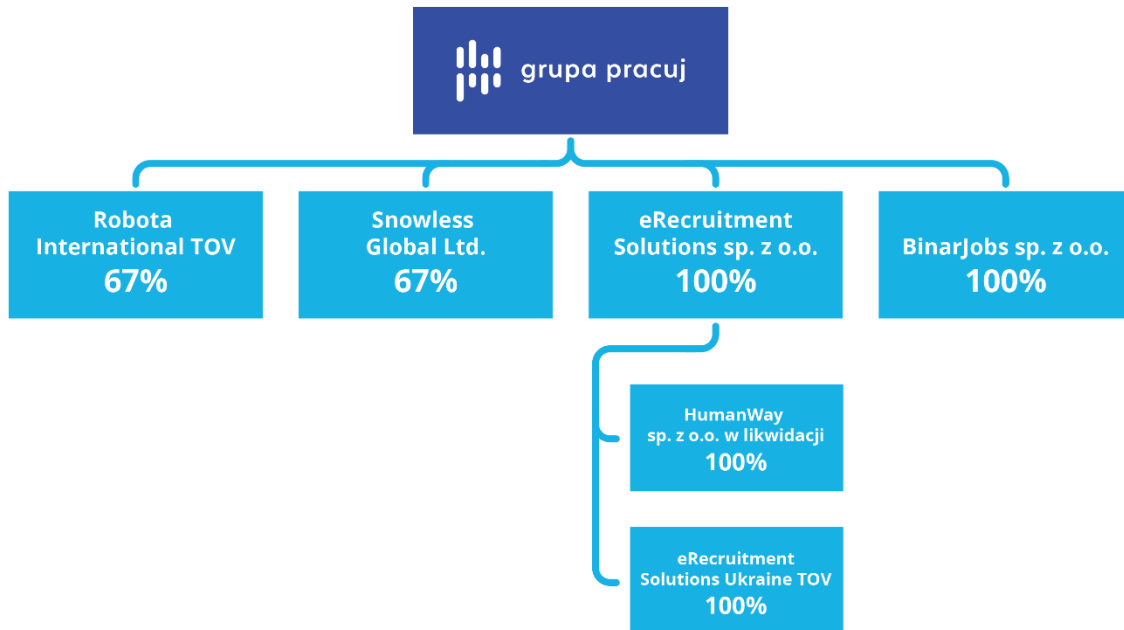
grupa pracuj

Robota International TOV
67%

Snowless Global Ltd.
67%

eRecruitment Solutions sp. z o.o.
100%

BinarJobs sp. z o.o.
100%

HumanWay sp. z o.o. w likwidacji
100%

eRecruitment Solutions Ukraine TOV
100%